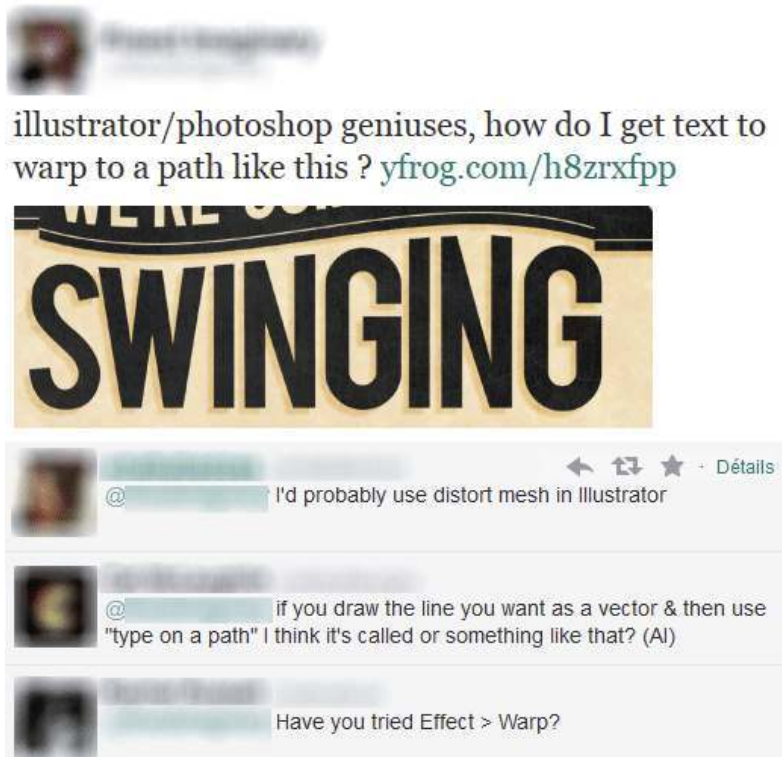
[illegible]

illustrator/photoshop geniuses, how do I get text to warp to a path like this ? yfrog.com/h8zrxfpp

WE'RE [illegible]
SWINGING

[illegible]
· Détails
@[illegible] I'd probably use distort mesh in Illustrator

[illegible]
@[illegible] if you draw the line you want as a vector & then use "type on a path" I think it's called or something like that? (AI)

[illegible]
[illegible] Have you tried Effect > Warp?